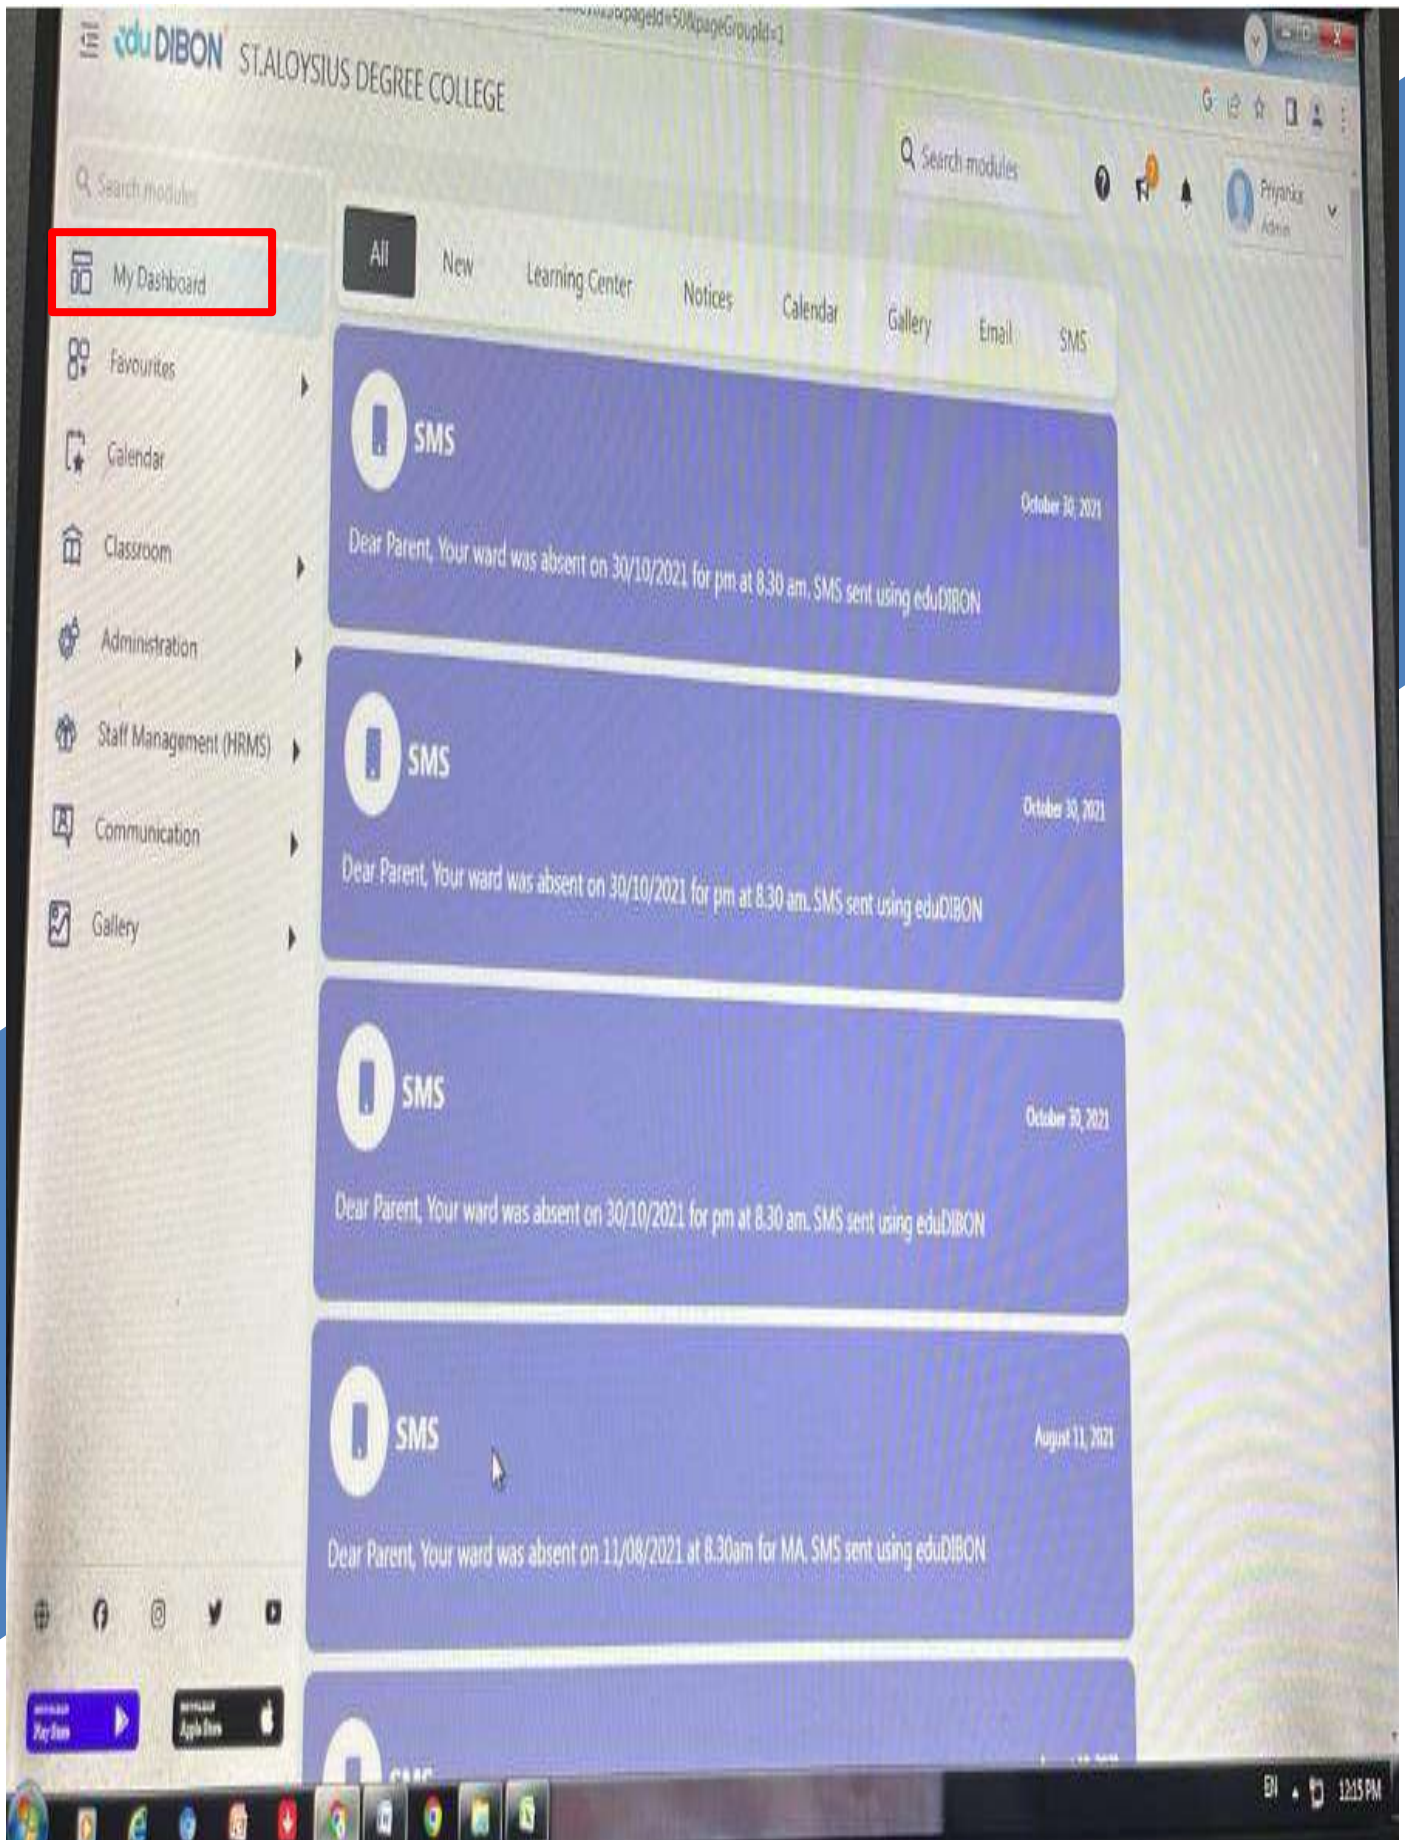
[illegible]&pageId=50&pageGroupId=1

eduDIBON ST.ALOYSIUS DEGREE COLLEGE

Search modules

Search modules

Priyanka
Admin

My Dashboard
Favourites
Calendar
Classroom
Administration
Staff Management (HRMS)
Communication
Gallery

All New Learning Center Notices Calendar Gallery Email SMS

SMS
October 30, 2021
Dear Parent, Your ward was absent on 30/10/2021 for pm at 8.30 am. SMS sent using eduDIBON

SMS
October 30, 2021
Dear Parent, Your ward was absent on 30/10/2021 for pm at 8.30 am. SMS sent using eduDIBON

SMS
October 30, 2021
Dear Parent, Your ward was absent on 30/10/2021 for pm at 8.30 am. SMS sent using eduDIBON

SMS
August 11, 2021
Dear Parent, Your ward was absent on 11/08/2021 at 8.30am for MA. SMS sent using eduDIBON

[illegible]

Play Store
Apple Store

EN 12:15 PM